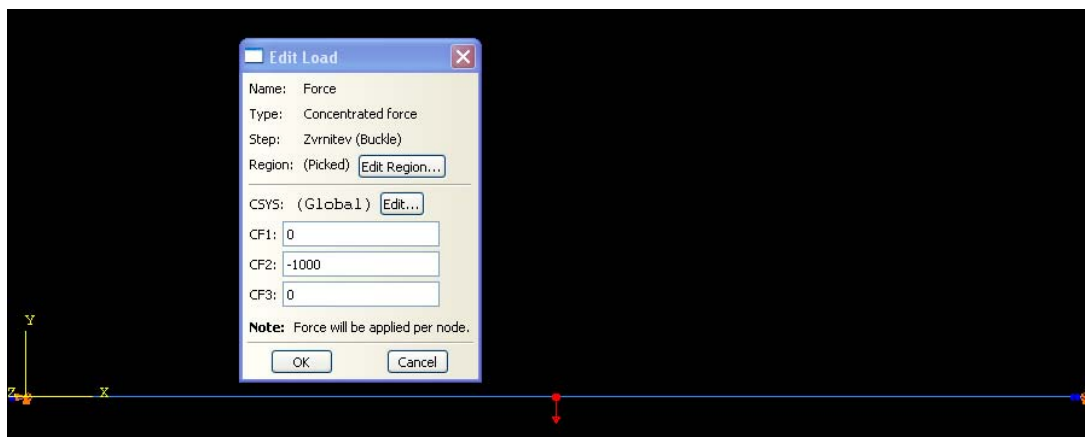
Edit Load

Name: Force
Type: Concentrated force
Step: Zvrnitev (Buckle)
Region: (Picked) Edit Region...

CSYS: (Global) Edit...
CF1: 0
CF2: -1000
CF3: 0

**Note:** Force will be applied per node.

OK Cancel

Y
Z
X